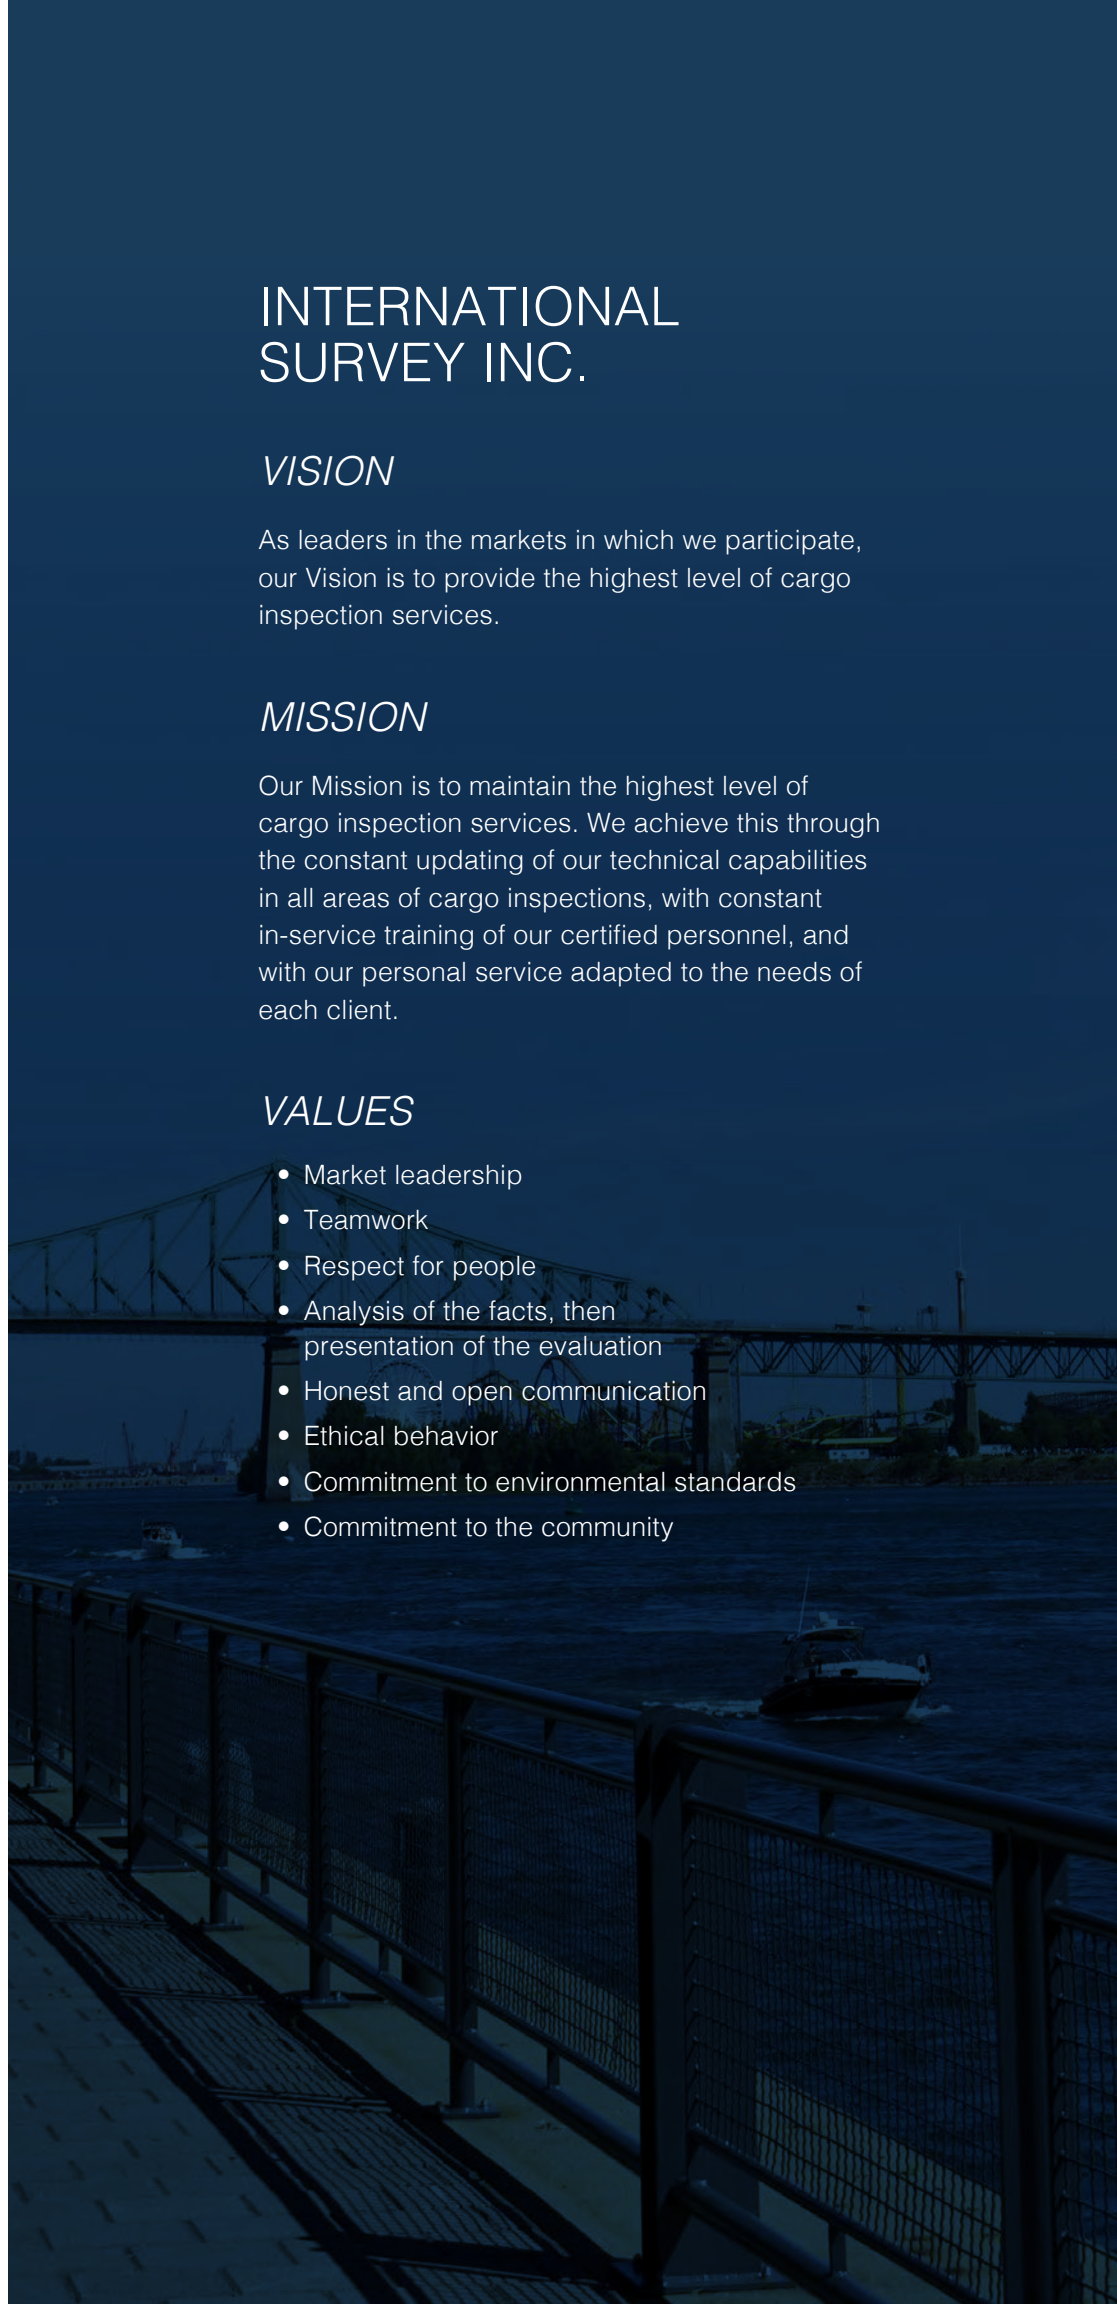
INTERNATIONAL SURVEY INC.

VISION

As leaders in the markets in which we participate, our Vision is to provide the highest level of cargo inspection services.

MISSION

Our Mission is to maintain the highest level of cargo inspection services. We achieve this through the constant updating of our technical capabilities in all areas of cargo inspections, with constant in-service training of our certified personnel, and with our personal service adapted to the needs of each client.

VALUES

- Market leadership
- Teamwork
- Respect for people
- Analysis of the facts, then presentation of the evaluation
- Honest and open communication
- Ethical behavior
- Commitment to environmental standards
- Commitment to the community